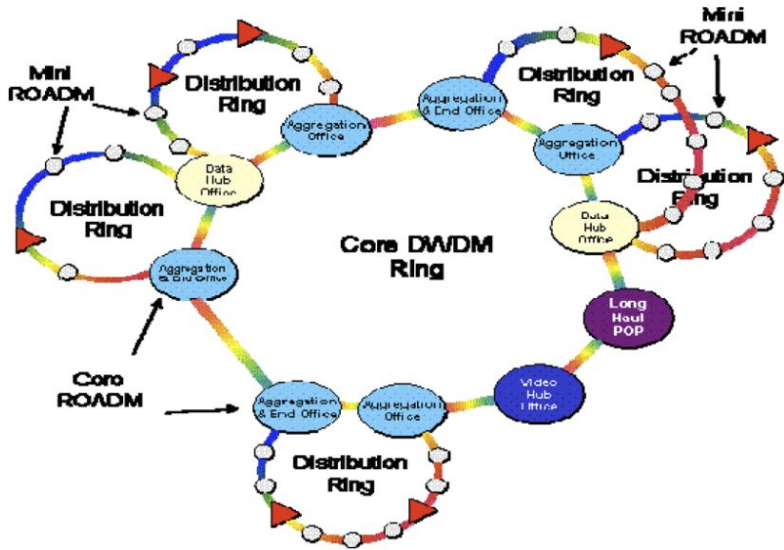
Mini ROADM

Distribution Ring

Aggregation Office

Aggregation & End Office

Distribution Ring

Mini ROADM

Mini ROADM

Data Hub Office

Aggregation Office

Distribution Ring

Distribution Ring

Core DWDM Ring

Data Hub Office

Aggregation & End Office

Long Haul POP

Core ROADM

Video Hub Office

Aggregation & End Office

Aggregation Office

Distribution Ring